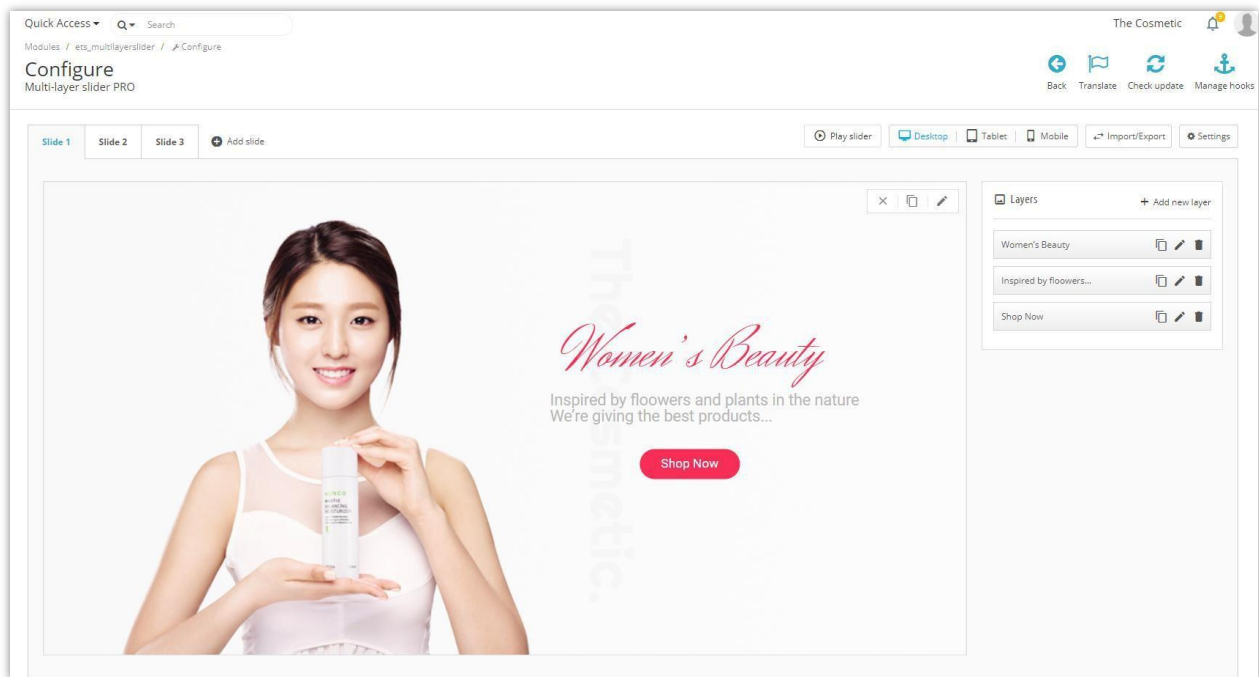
Quick Access ▾ Search

The Cosmetic

Modules / ets_multilayerslider / Configure

Configure

Multi-layer slider PRO

Back Translate Check update Manage hooks

Slide 1 Slide 2 Slide 3 Add slide

Play slider Desktop Tablet Mobile Import/Export Settings

The Cosmetic.

Women's Beauty

Inspired by floowers and plants in the nature
We're giving the best products...

Shop Now

Layers

+ Add new layer

Women's Beauty

Inspired by floowers...

Shop Now